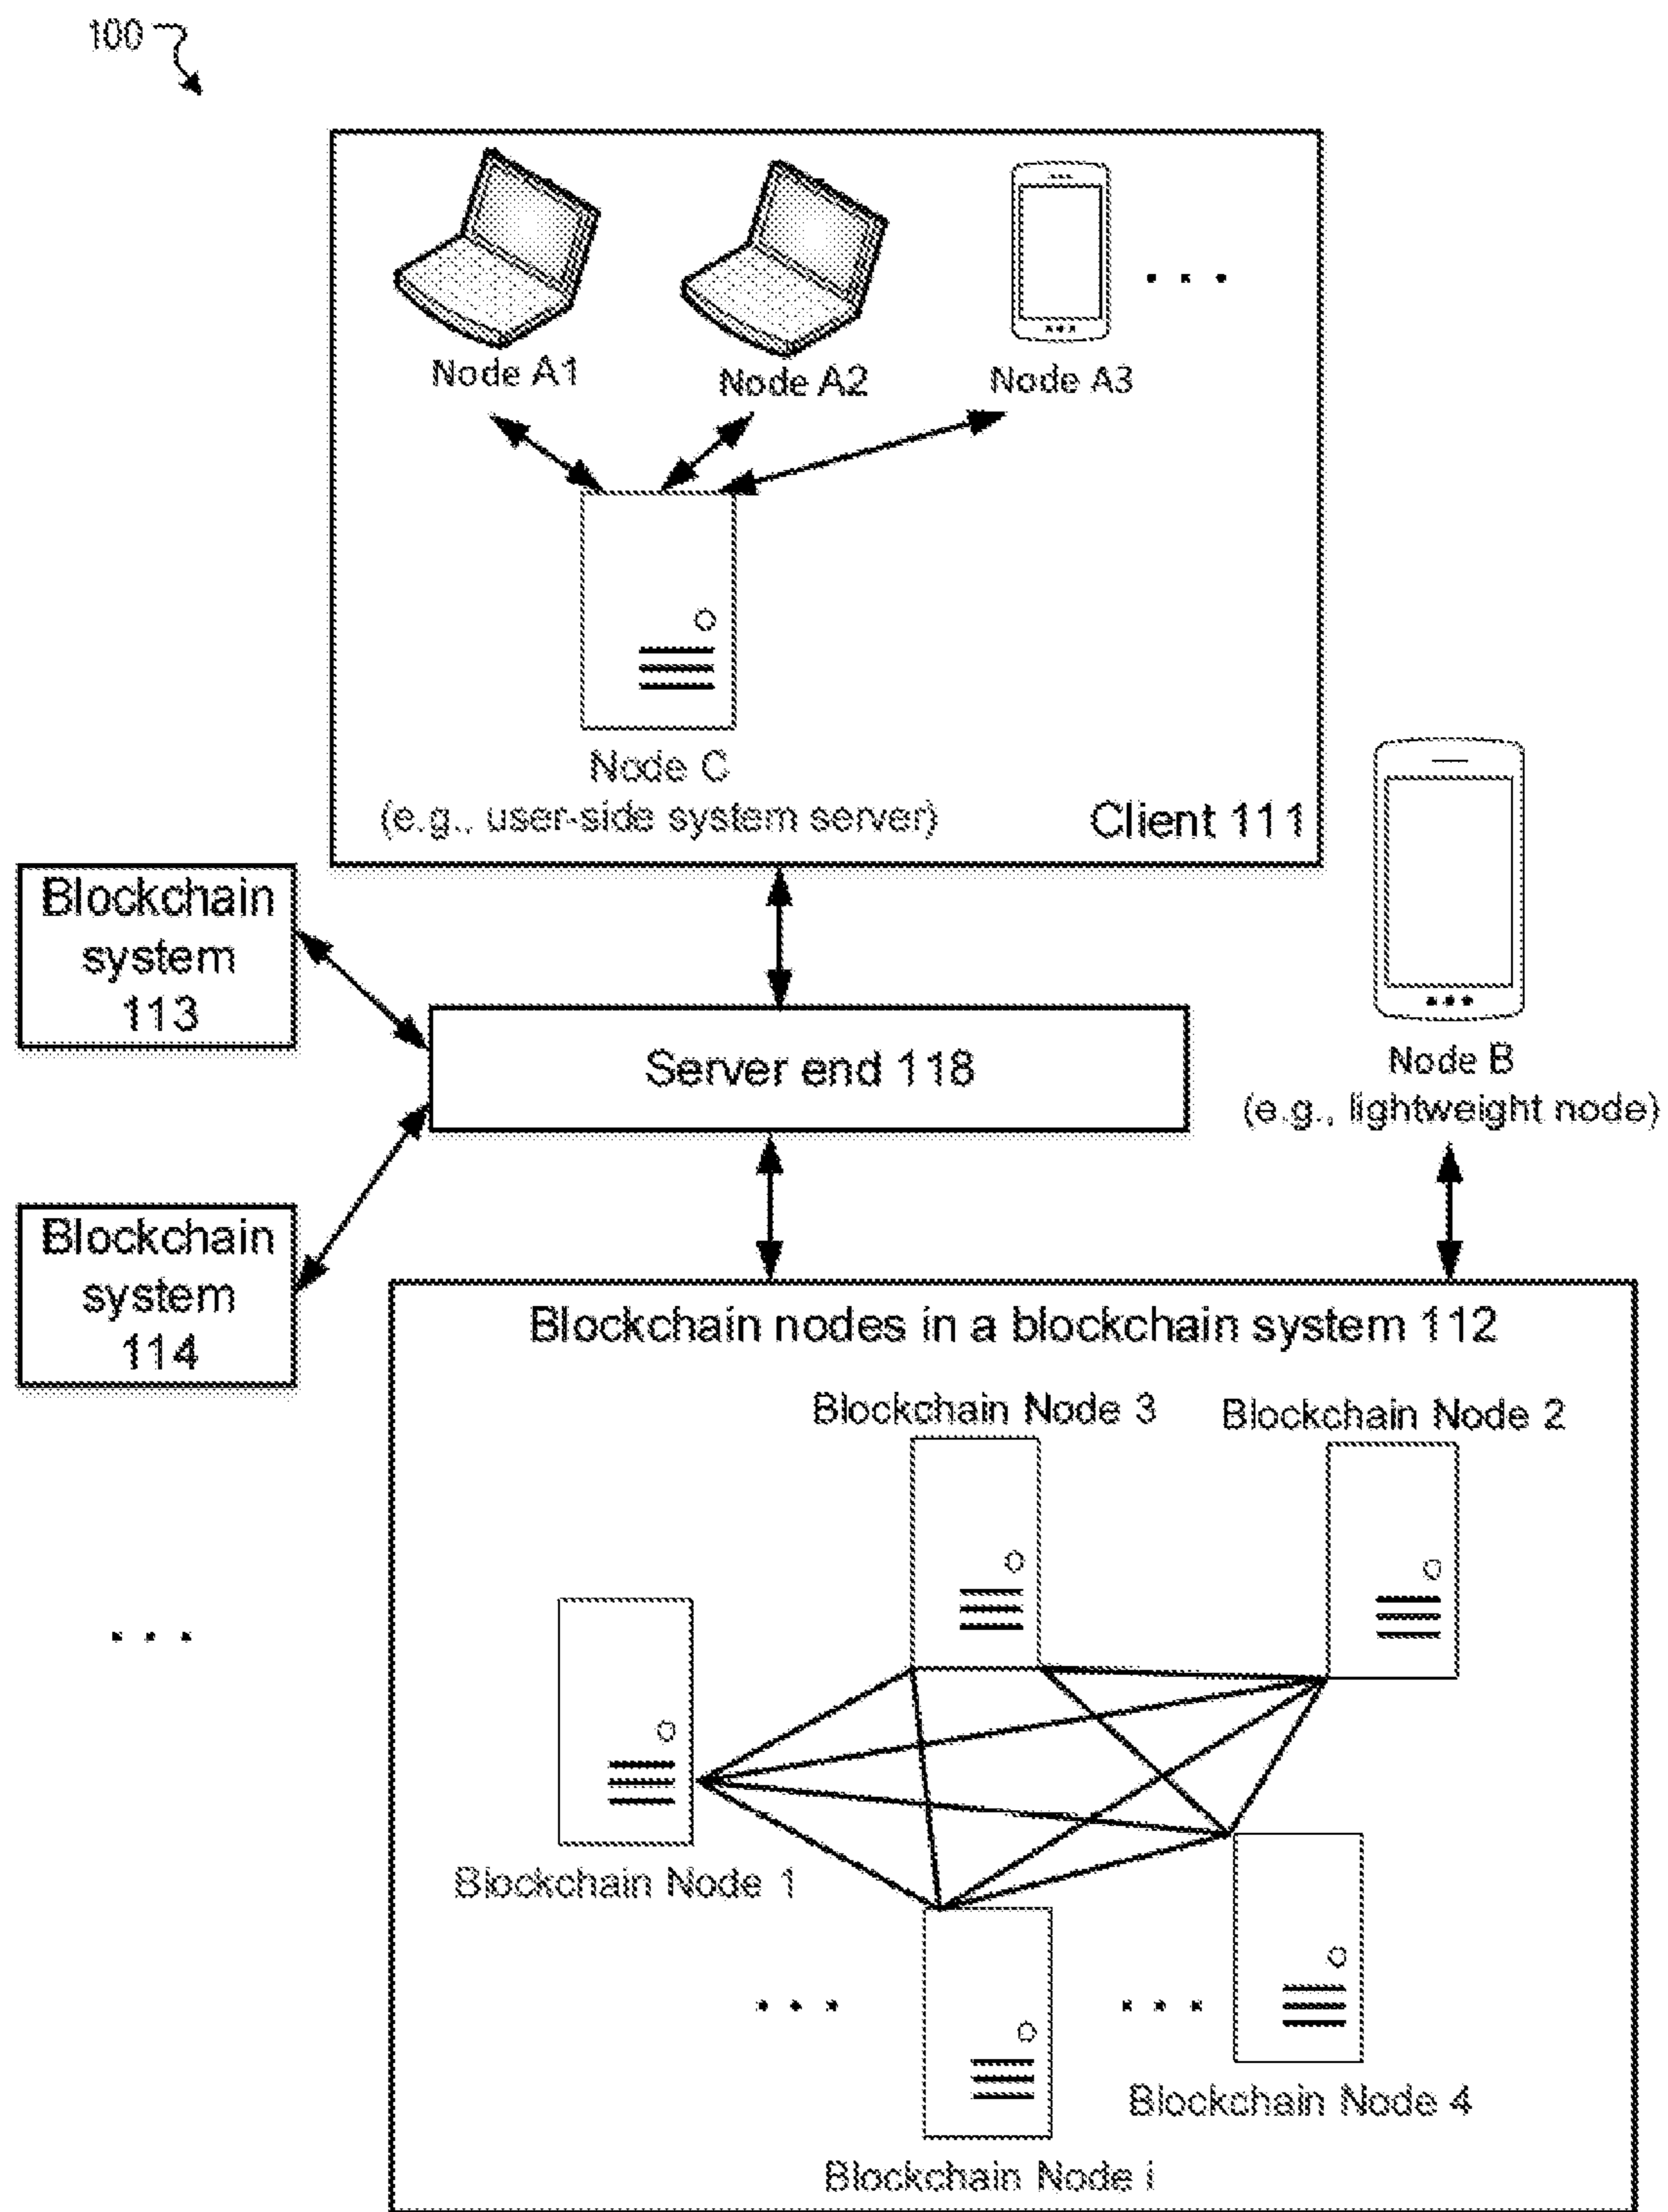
100

Node A1

Node A2

Node A3

. . .

Node C
(e.g., user-side system server)

Client 111

Blockchain system 113

Server end 118

Node B
(e.g., lightweight node)

Blockchain system 114

. . .

Blockchain nodes in a blockchain system 112

Blockchain Node 3

Blockchain Node 2

Blockchain Node 1

. . .

. . .

Blockchain Node 4

Blockchain Node i